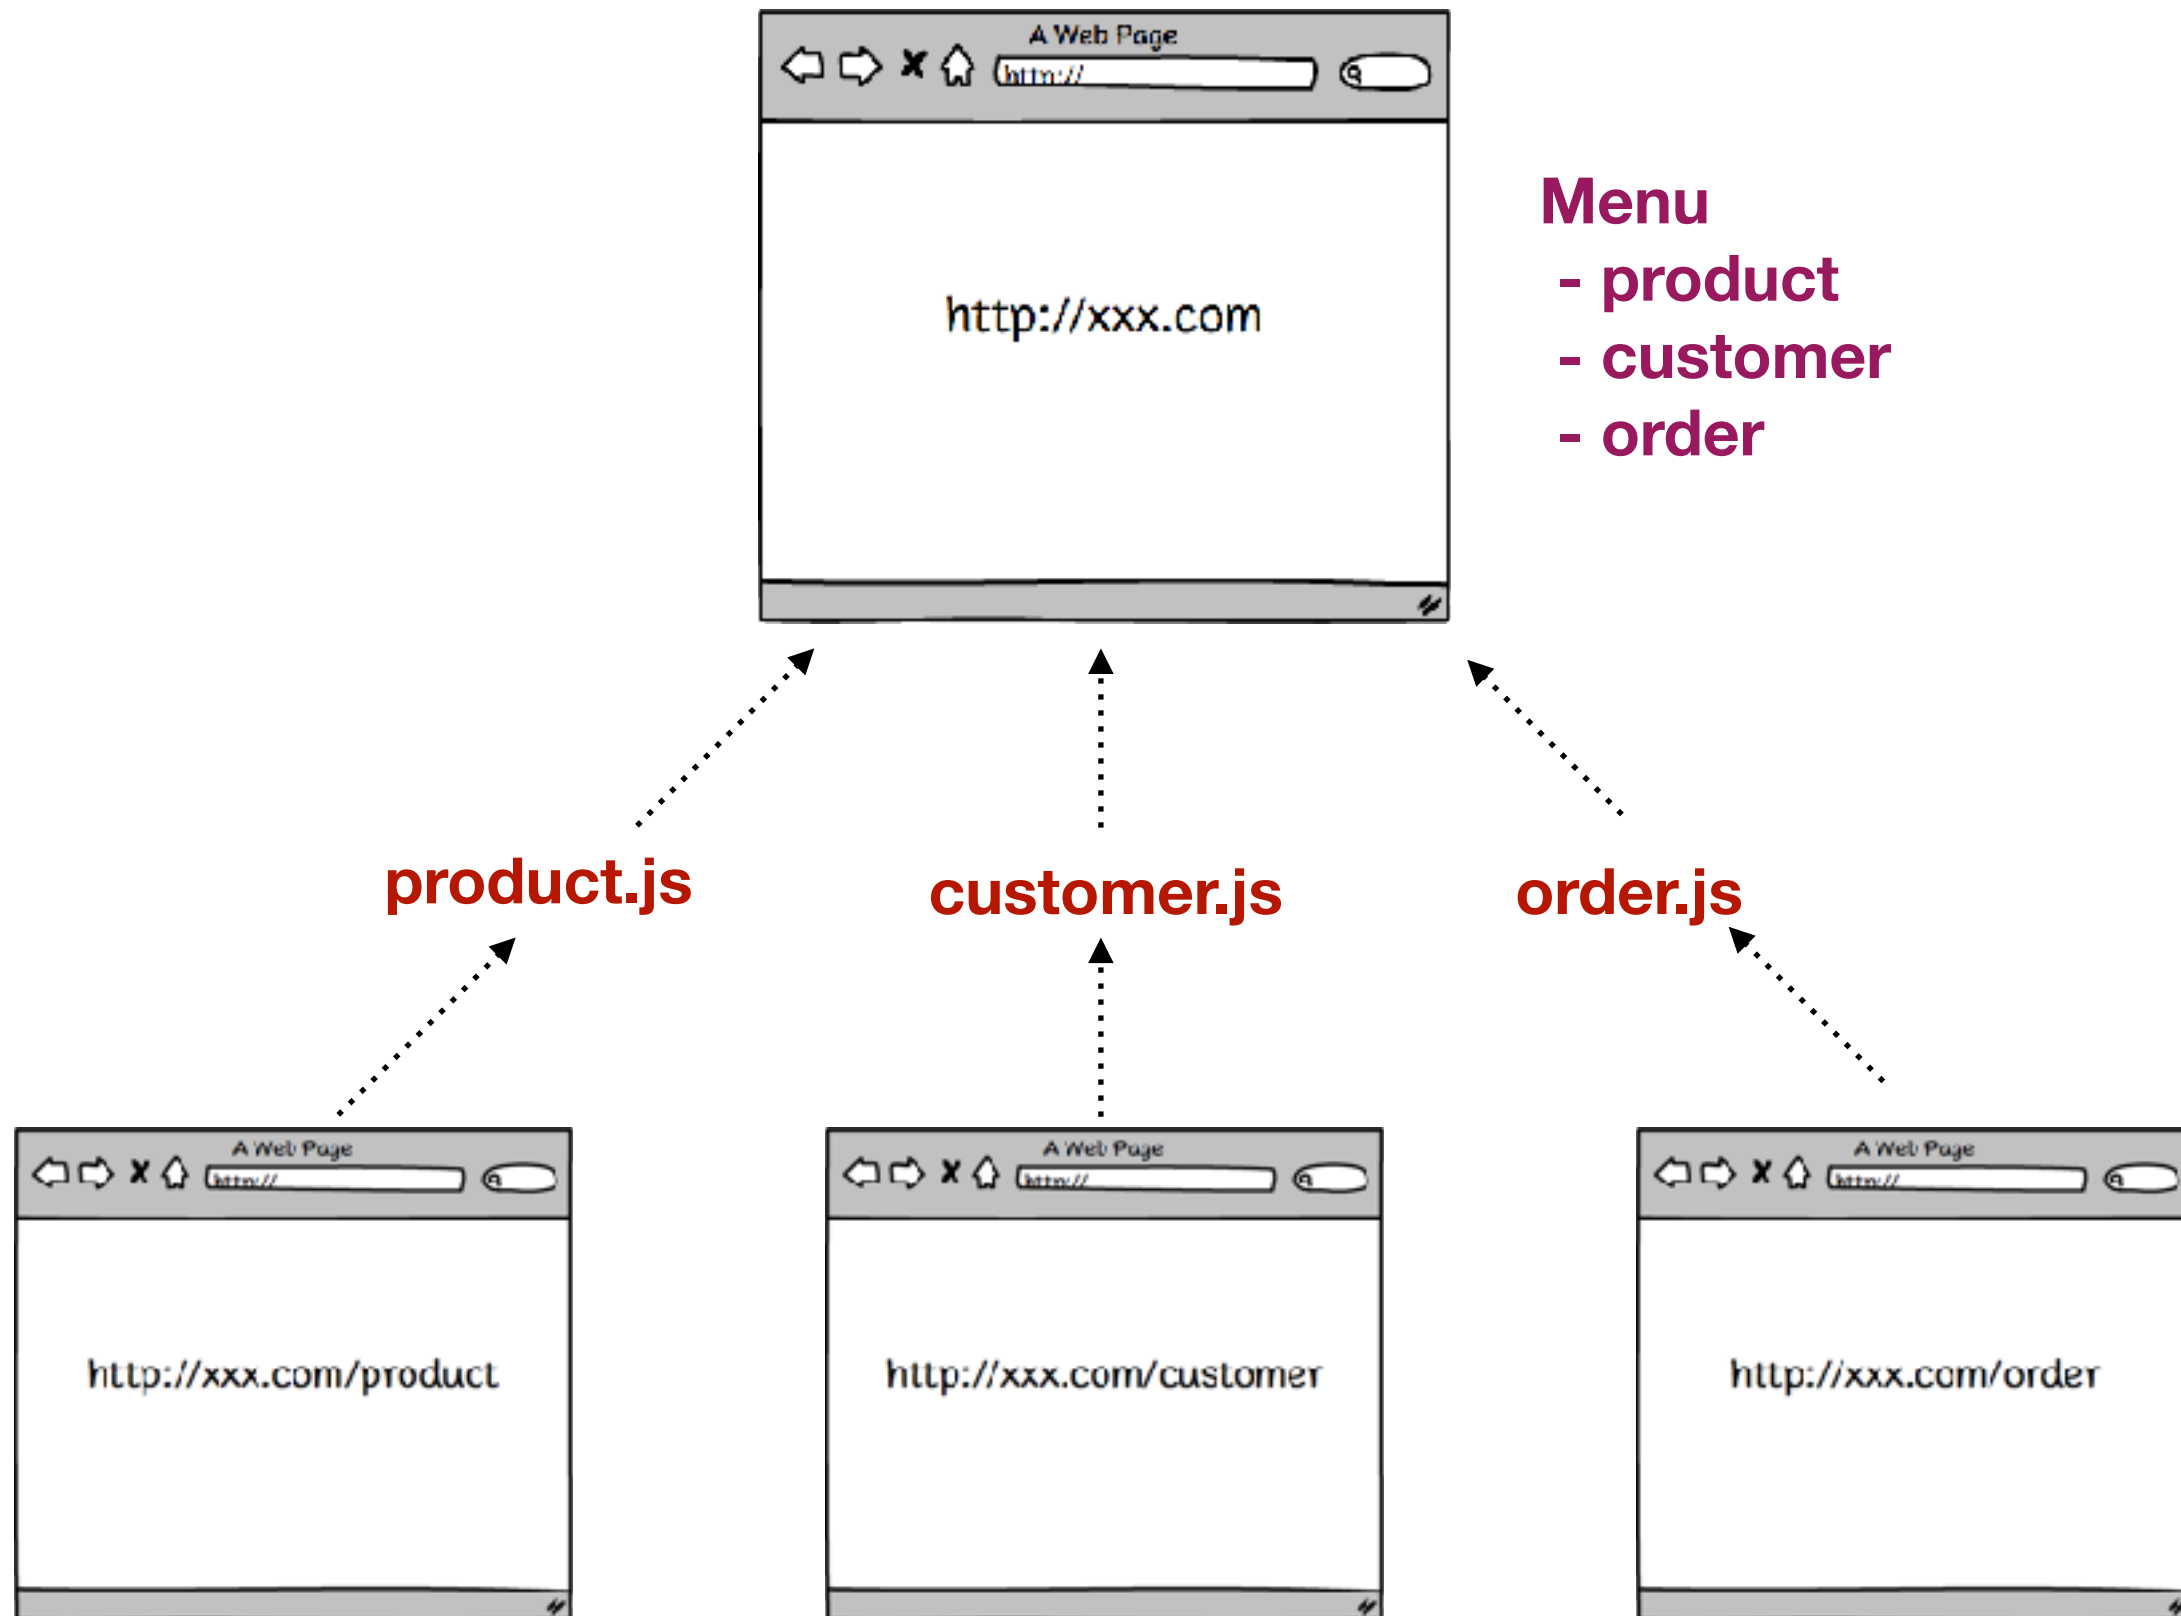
A Web Page
http://

http://xxx.com

Menu
- product
- customer
- order

product.js

customer.js

order.js

A Web Page
http://

http://xxx.com/product

A Web Page
http://

http://xxx.com/customer

A Web Page
http://

http://xxx.com/order